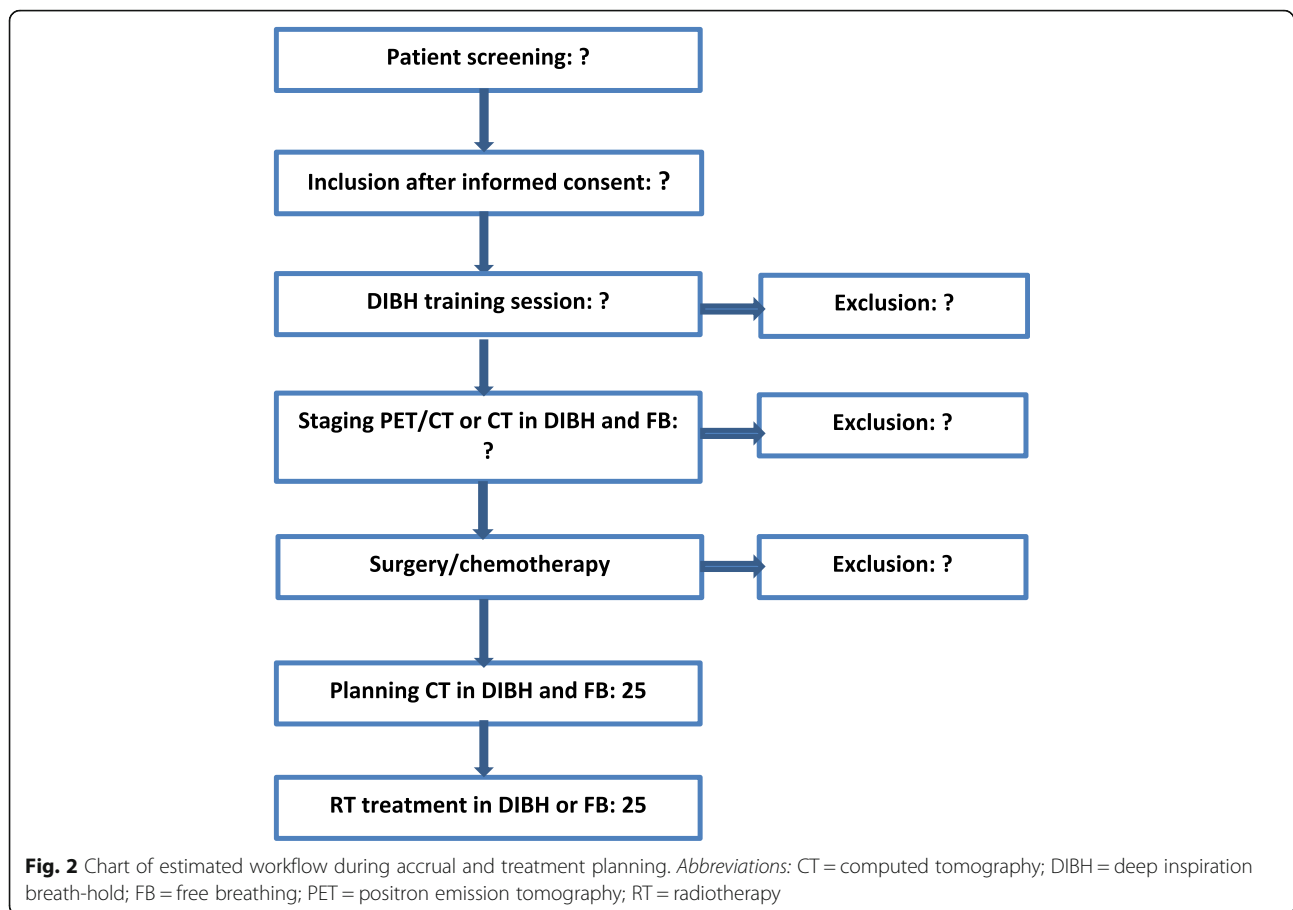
Patient screening: ?

Inclusion after informed consent: ?

DIBH training session: ?

Exclusion: ?

Staging PET/CT or CT in DIBH and FB: ?

Exclusion: ?

Surgery/chemotherapy

Exclusion: ?

Planning CT in DIBH and FB: 25

RT treatment in DIBH or FB: 25

Fig. 2 Chart of estimated workflow during accrual and treatment planning. Abbreviations: CT = computed tomography; DIBH = deep inspiration breath-hold; FB = free breathing; PET = positron emission tomography; RT = radiotherapy